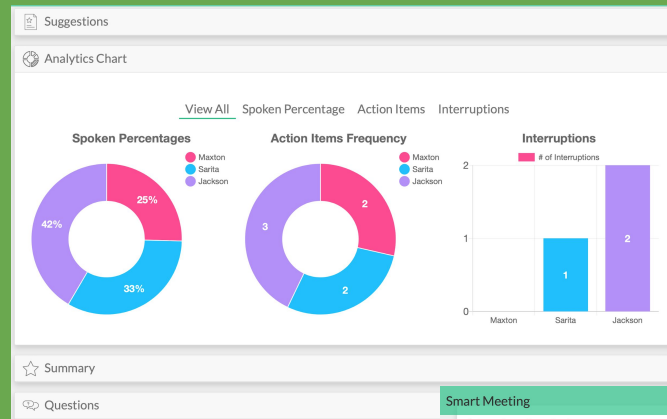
Suggestions

Analytics Chart

View All Spoken Percentage Action Items Interruptions

Spoken Percentages

Maxton
Sarita
Jackson

25%
33%
42%

Action Items Frequency

Maxton
Sarita
Jackson

2
2
3

Interruptions

# of Interruptions

2
1
0

1
2

Maxton Sarita Jackson

Summary

Questions

Smart Meeting